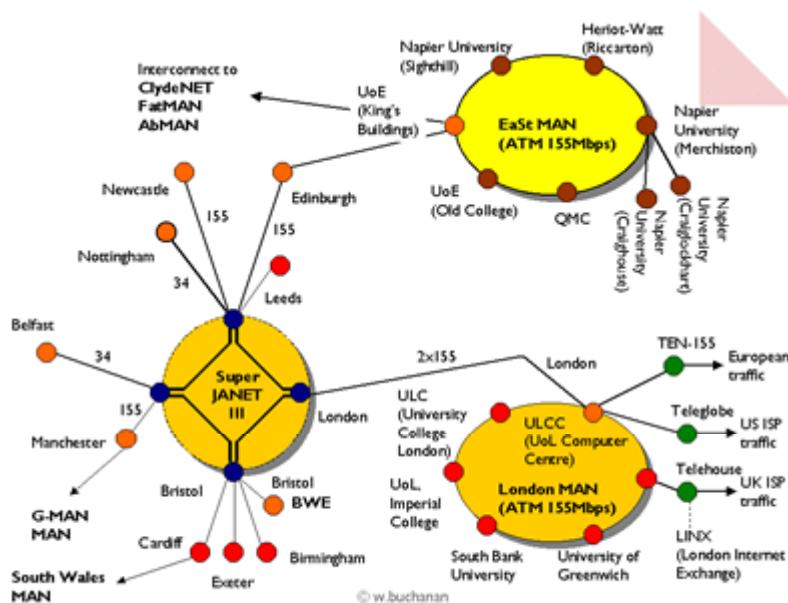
Interconnect to
ClydeNET
FatMAN
AbMAN

UoE (King's Buildings)

Napier University (Sighthill)

Heriot-Watt (Riccarton)

EaSt MAN (ATM 155Mbps)

Napier University (Merchiston)

UoE (Old College)

QMC

Napier University (Craighouse)

Napier University (Craiglockhart)

Newcastle

155

Edinburgh

155

Nottingham

34

Leeds

Belfast

34

Super JANET III

2×155

London

TEN-155

European traffic

155

Manchester

London

ULC (University College London)

ULCC (UoL Computer Centre)

Teleglobe

US ISP traffic

Telehouse

UK ISP traffic

Bristol

Bristol

BWE

UoL, Imperial College

London MAN (ATM 155Mbps)

G-MAN MAN

Cardiff

Birmingham

Exeter

South Bank University

University of Greenwich

LINX (London Internet Exchange)

South Wales MAN

© w.buchanan